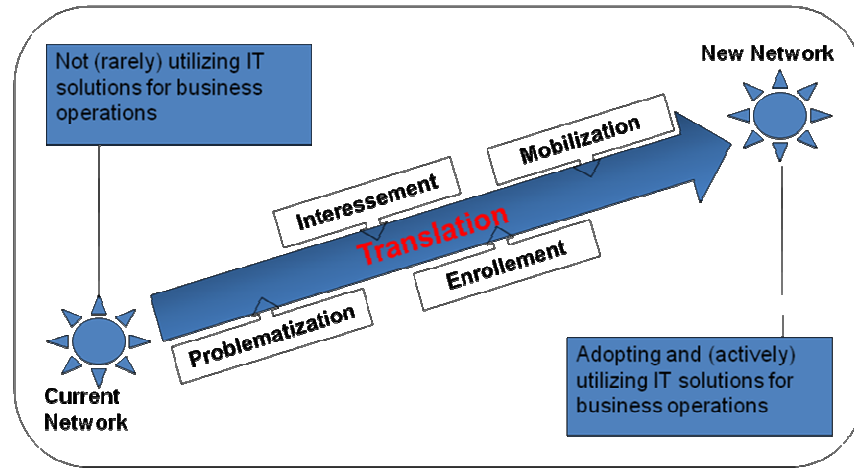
Not (rarely) utilizing IT solutions for business operations

New Network

Mobilization

Interessement

Translation

Enrollement

Problematization

Current Network

Adopting and (actively) utilizing IT solutions for business operations